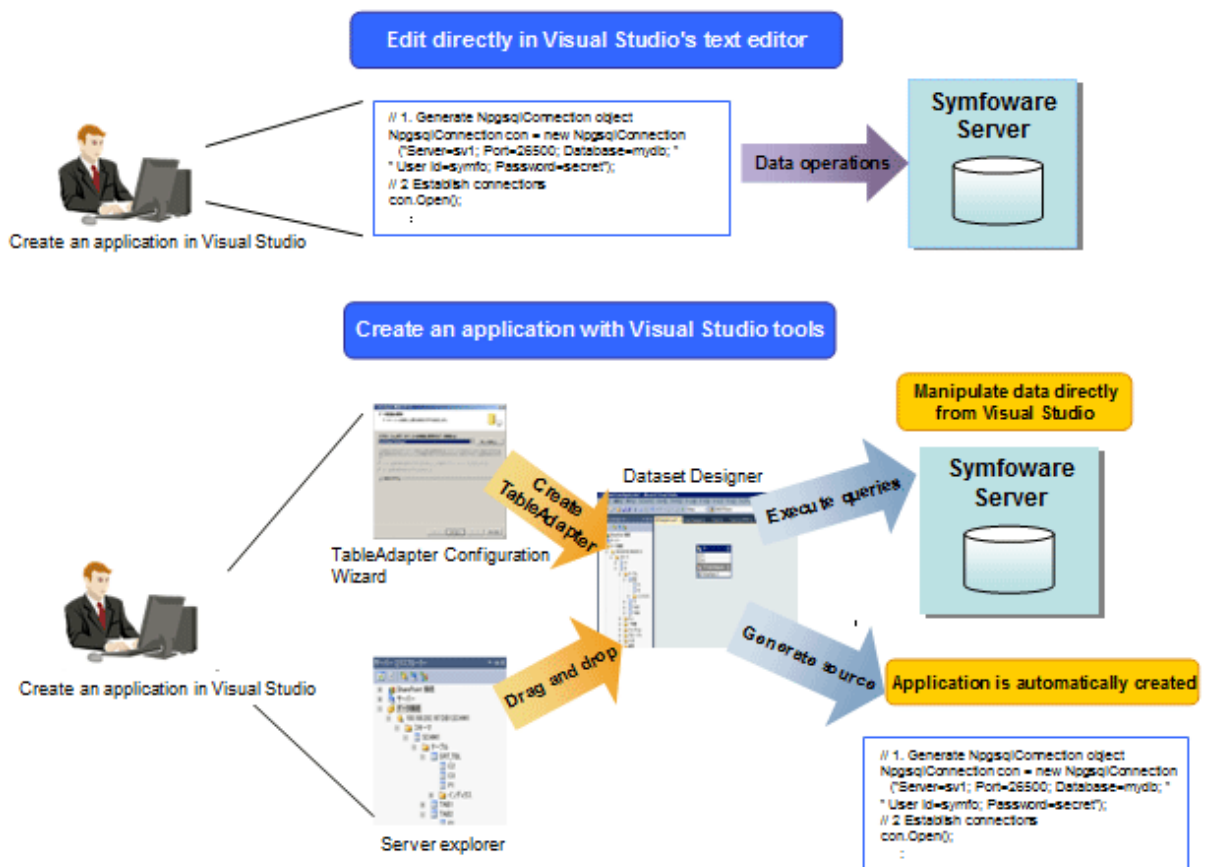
Edit directly in Visual Studio's text editor

// 1. Generate NpgsqlConnection object
NpgsqlConnection con = new NpgsqlConnection
("Server=sv1; Port=26500; Database=mydb; "
" User Id=symfo; Password=secret");
// 2 Establish connections
con.Open();
:

Create an application in Visual Studio

Data operations

Symfoware Server

Create an application with Visual Studio tools

Manipulate data directly from Visual Studio

TableAdapter Configuration Wizard

Create TableAdapter

Dataset Designer

Execute queries

Symfoware Server

Create an application in Visual Studio

Drag and drop

Generate source

Application is automatically created

Server explorer

// 1. Generate NpgsqlConnection object
NpgsqlConnection con = new NpgsqlConnection
("Server=sv1; Port=26500; Database=mydb; "
" User Id=symfo; Password=secret");
// 2 Establish connections
con.Open();
: